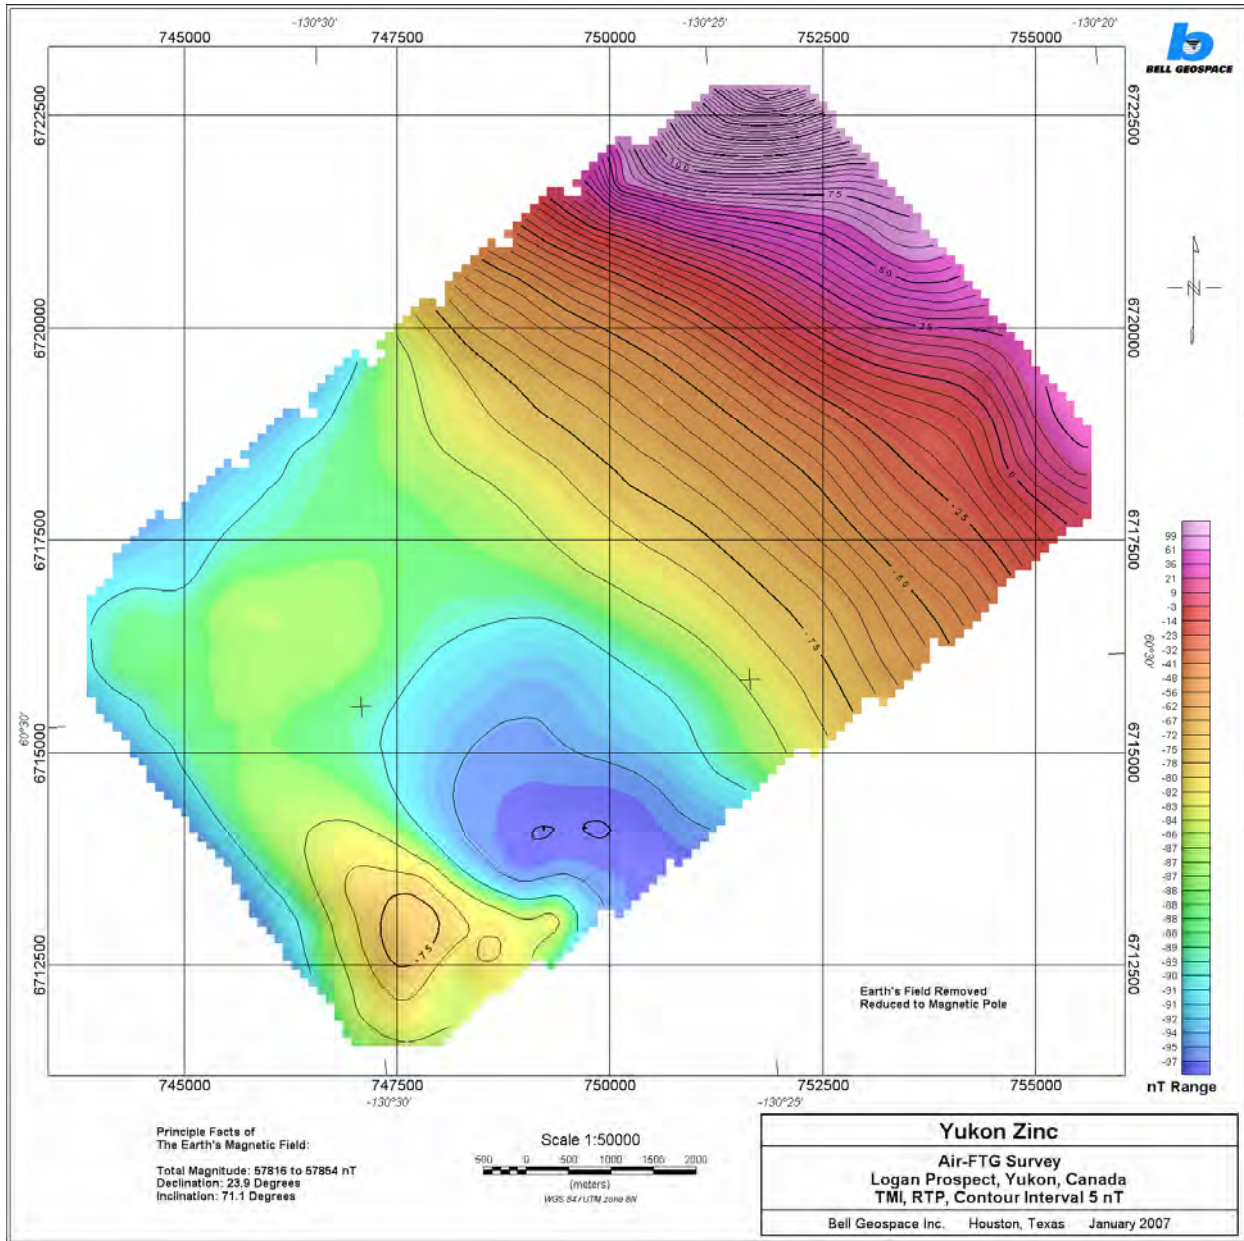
-130°30' -130°25' -130°20'

745000 747500 750000 752500 755000

BELL GEOSPACE

6722500

6720000

6717500

6715000

6712500

60°30'

105

75

50

25

0

-25

-50

-75

-75

N

99
61
36
21
9
-3
-14
-23
-32
-41
-48
-56
-62
-67
-72
-75
-78
-80
-82
-83
-84
-86
-87
-87
-87
-88
-88
-88
-88
-89
-89
-90
-91
-91
-92
-94
-95
-97

nT Range

Earth's Field Removed
Reduced to Magnetic Pole

745000 747500 750000 752500 755000

-130°30' -130°25'

Principle Facts of
The Earth's Magnetic Field:

Total Magnitude: 57816 to 57854 nT
Declination: 23.9 Degrees
Inclination: 71.1 Degrees

Scale 1:50000

500 0 500 1000 1500 2000

(meters)

WGS 84 / UTM zone 8N

Yukon Zinc

Air-FTG Survey
Logan Prospect, Yukon, Canada
TMI, RTP, Contour Interval 5 nT

Bell Geospace Inc. Houston, Texas January 2007